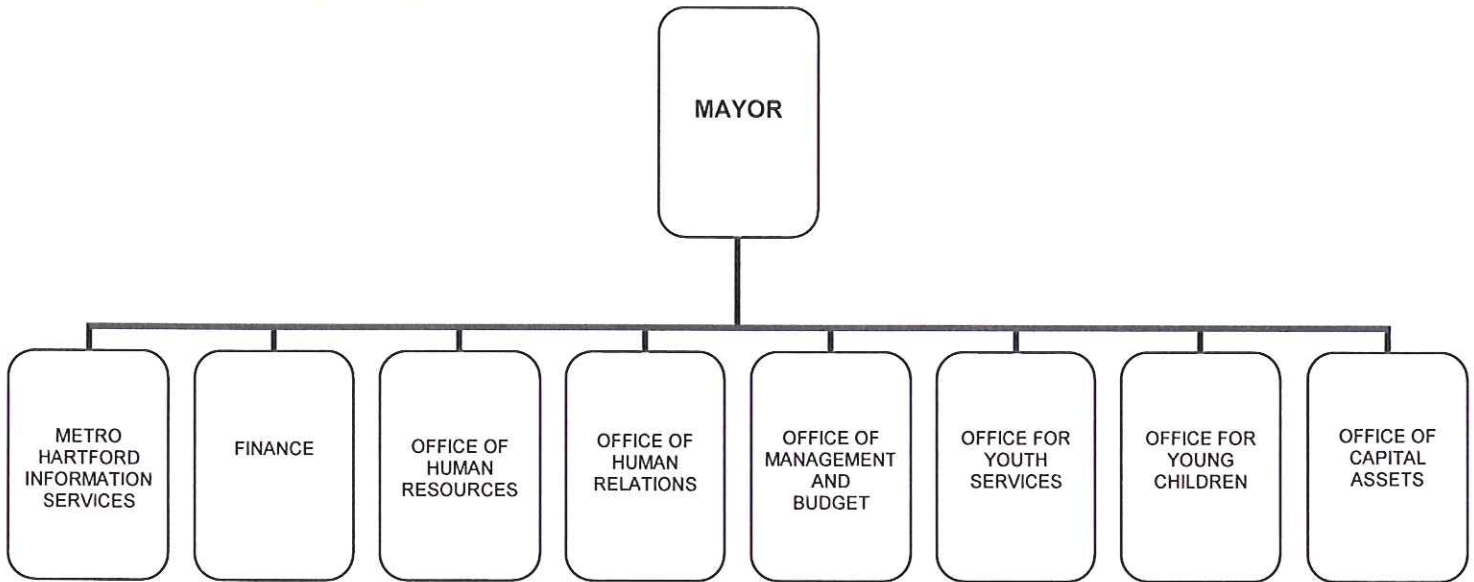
MAYOR

METRO HARTFORD INFORMATION SERVICES

FINANCE

OFFICE OF HUMAN RESOURCES

OFFICE OF HUMAN RELATIONS

OFFICE OF MANAGEMENT AND BUDGET

OFFICE FOR YOUTH SERVICES

OFFICE FOR YOUNG CHILDREN

OFFICE OF CAPITAL ASSETS